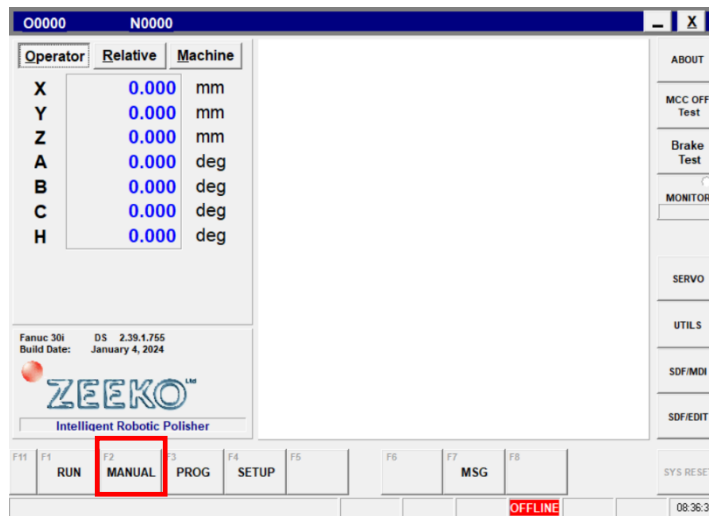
O0000 N0000

_ X

Operator Relative Machine

| | | |
|---|---|---|
| X | 0.000 | mm |
| Y | 0.000 | mm |
| Z | 0.000 | mm |
| A | 0.000 | deg |
| B | 0.000 | deg |
| C | 0.000 | deg |
| H | 0.000 | deg |

Fanuc 30i DS 2.39.1.755
Build Date: January 4, 2024

ZEEKO™

Intelligent Robotic Polisher

ABOUT

MCC OFF Test

Brake Test

MONITOR

SERVO

UTILS

SDF/MDI

SDF/EDIT

F11 F1 RUN F2 MANUAL F3 PROG F4 SETUP F5 F6 F7 MSG F8

SYS RESET

OFFLINE

08:36:3